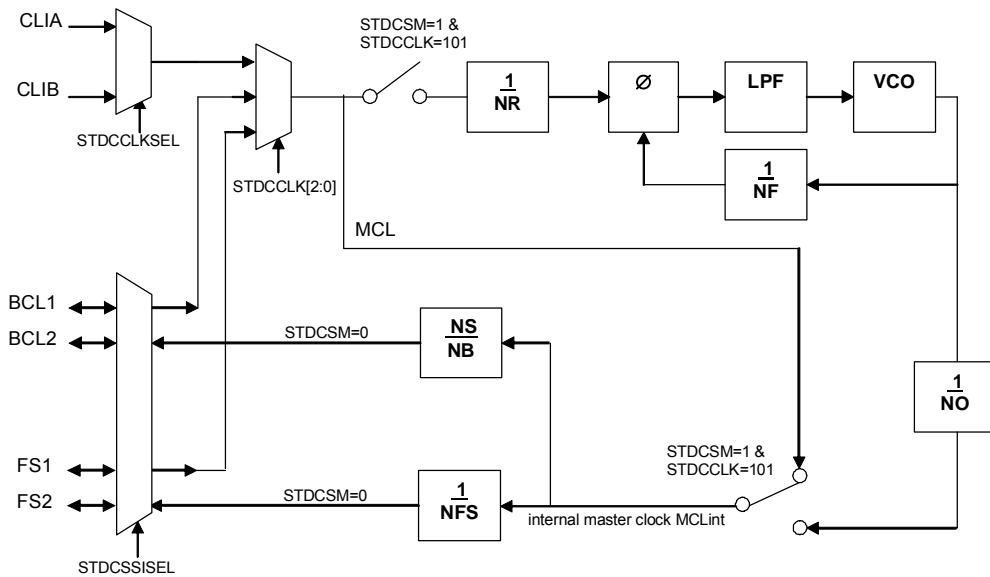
CLIA

CLIB

STDCCLKSEL

STDCCLK[2:0]

STDCSM=1 &
STDCCLK=101

$\frac{1}{NR}$

Ø

LPF

VCO

$\frac{1}{NF}$

MCL

BCL1

BCL2

STDCSM=0

$\frac{NS}{NB}$

$\frac{1}{NO}$

FS1

FS2

STDCSM=0

$\frac{1}{NFS}$

STDCSM=1 &
STDCCLK=101

internal master clock MCLint

STDCSSISEL